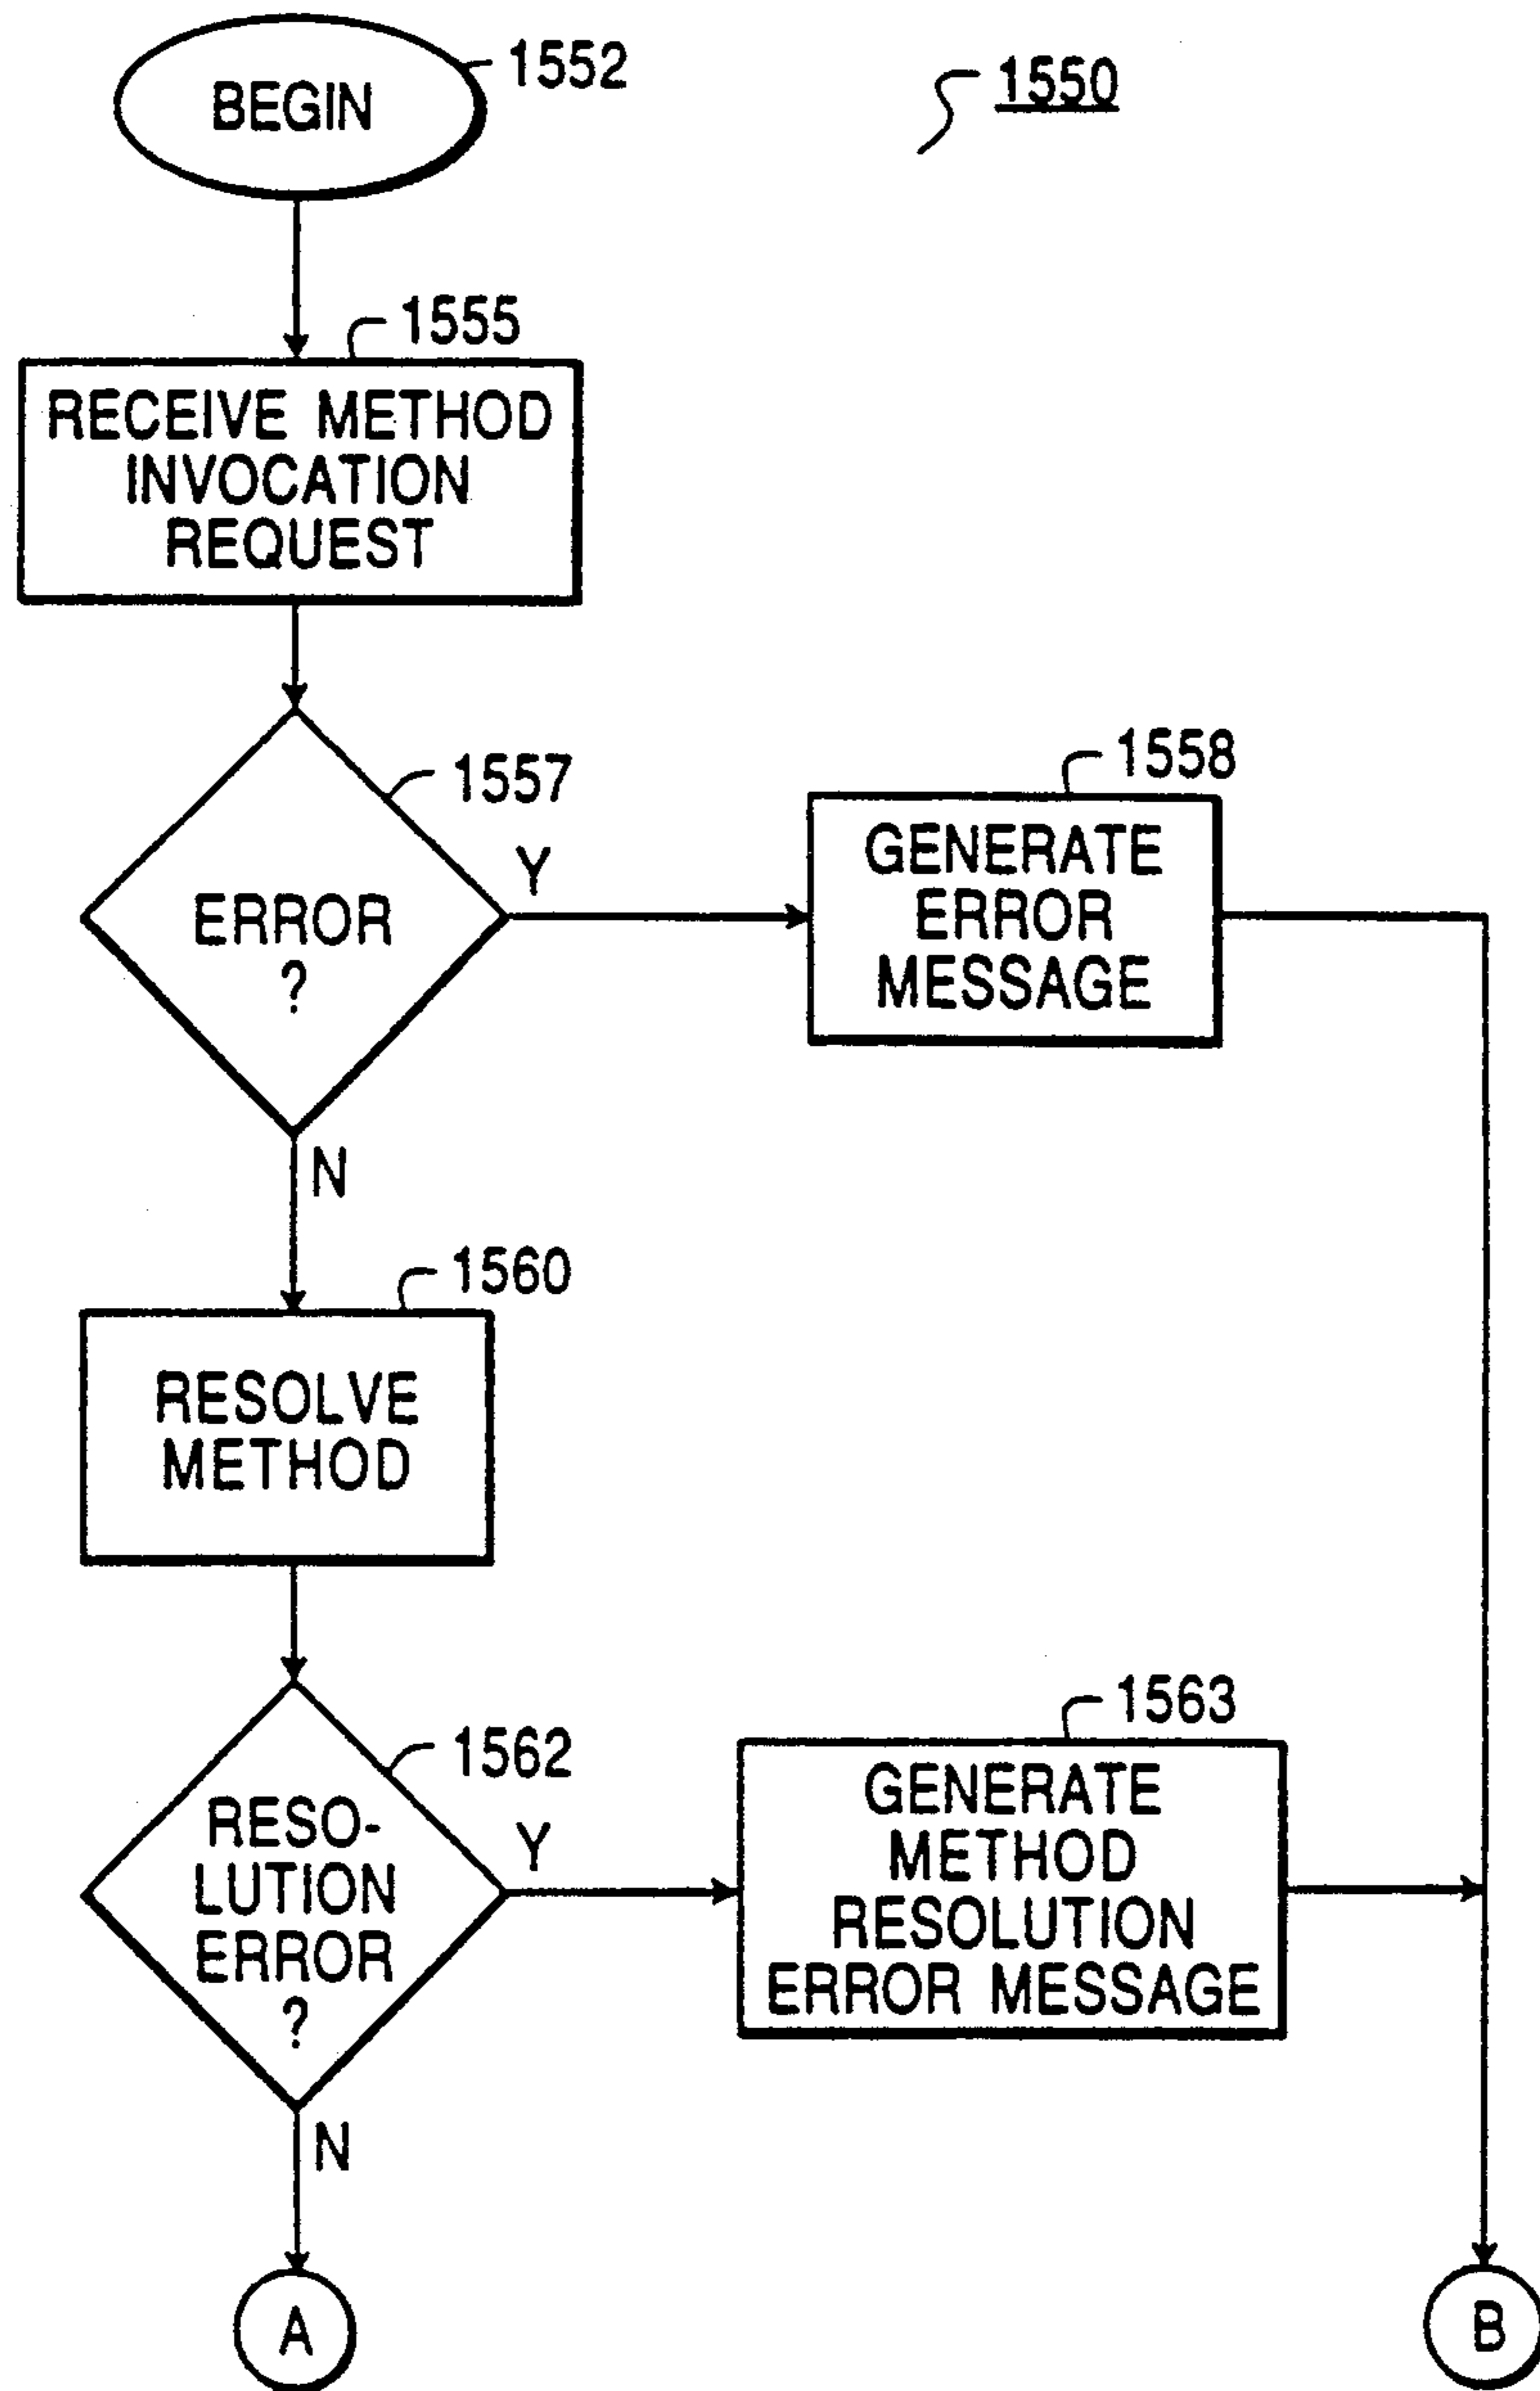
1552
BEGIN

1550

1555
RECEIVE METHOD INVOCATION REQUEST

1557
ERROR ?

Y

1558
GENERATE ERROR MESSAGE

N

1560
RESOLVE METHOD

1562
RESO-LUTION ERROR ?

Y

1563
GENERATE METHOD RESOLUTION ERROR MESSAGE

N

A

B